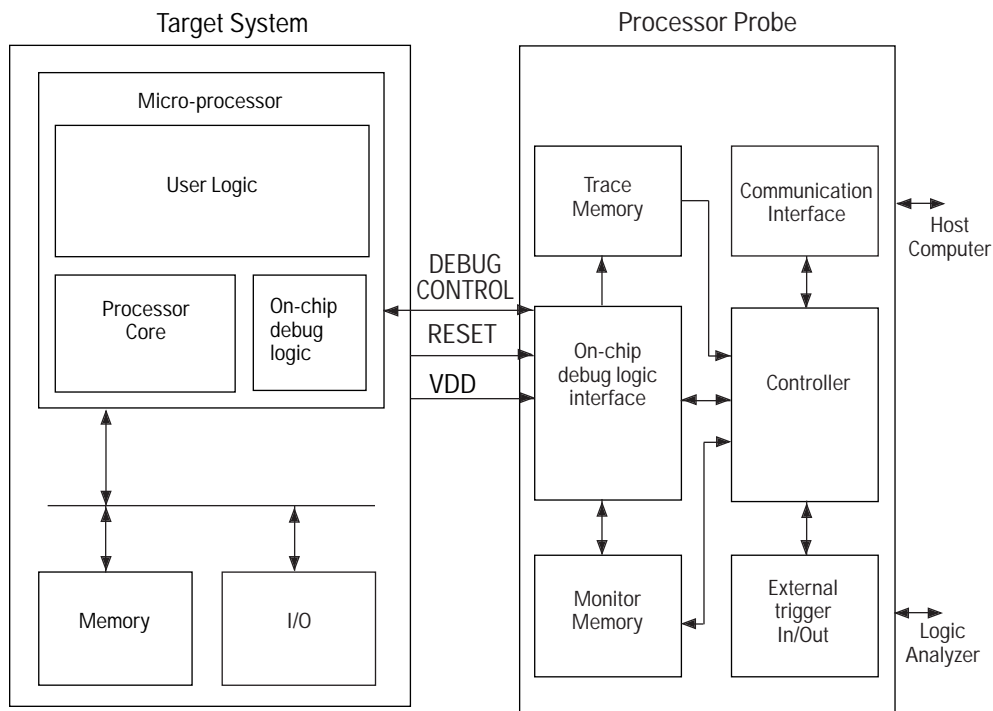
Target System

Micro-processor

User Logic

Processor Core

On-chip debug logic

Memory

I/O

DEBUG CONTROL

RESET

VDD

Processor Probe

Trace Memory

Communication Interface

Host Computer

On-chip debug logic interface

Controller

Monitor Memory

External trigger In/Out

Logic Analyzer